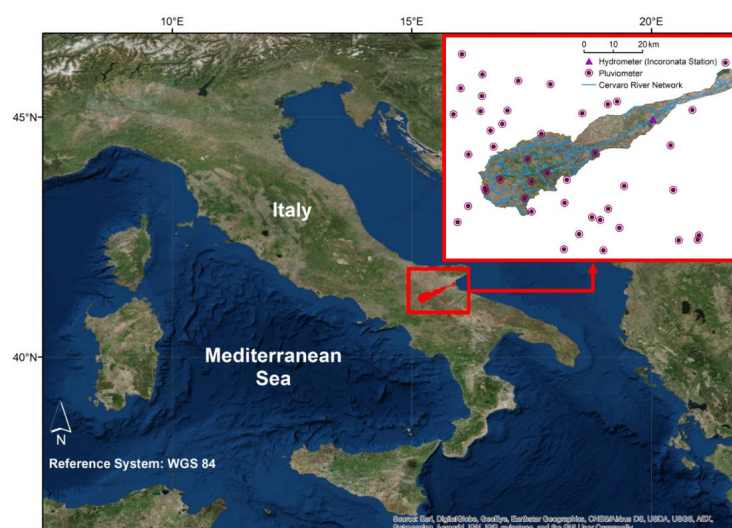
10°E
15°E
20°E
45°N
40°N

0 10 20 km
Hydrometer (Incoronata Station)
Pluviometer
Cervaro River Network

Italy

Mediterranean Sea

N

Reference System: WGS 84

Source: Esri, DigitalGlobe, GeoEye, Earthstar Geographics, CNES/Airbus DS, USDA, USGS, AEX, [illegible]